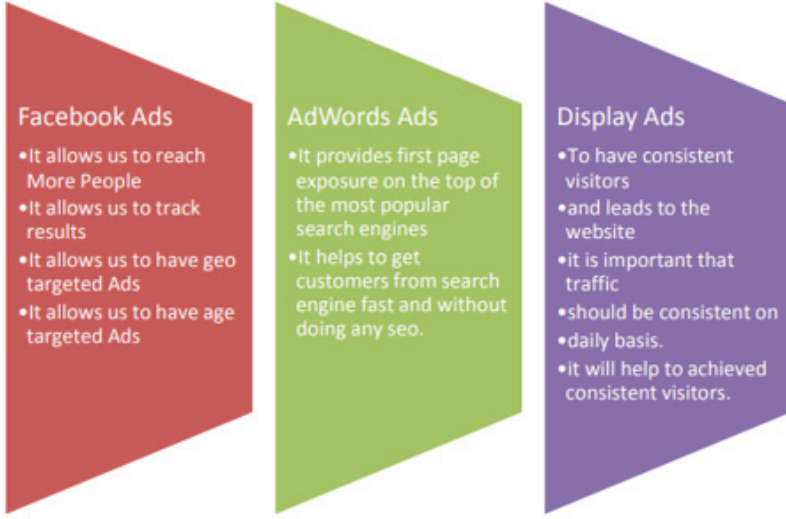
Facebook Ads

•It allows us to reach More People
•It allows us to track results
•It allows us to have geo targeted Ads
•It allows us to have age targeted Ads

AdWords Ads

•It provides first page exposure on the top of the most popular search engines
•It helps to get customers from search engine fast and without doing any seo.

Display Ads

•To have consistent visitors
•and leads to the website
•it is important that traffic
•should be consistent on
•daily basis.
•it will help to achieved consistent visitors.